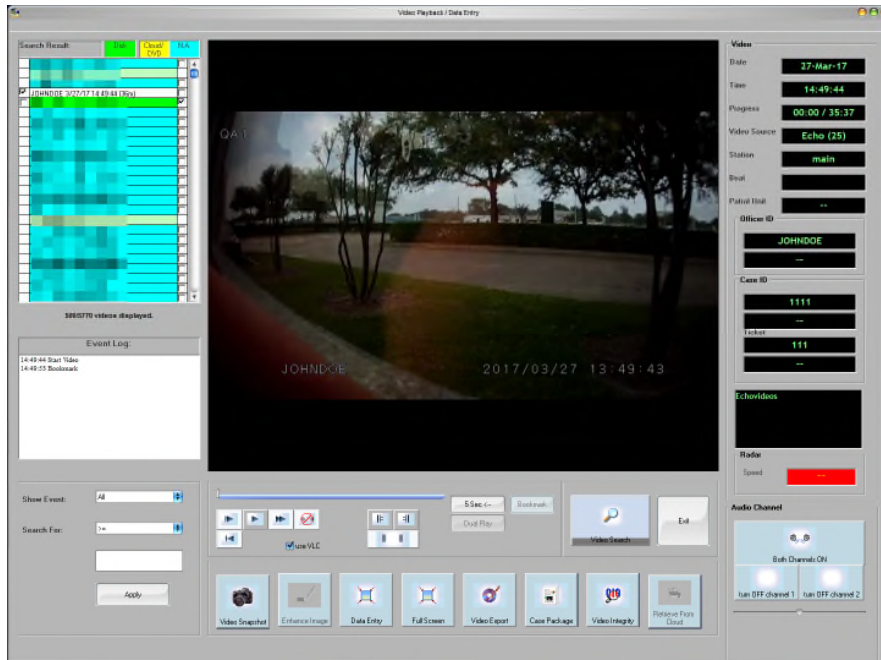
Video Playback / Data Entry

Search Result: Disk Cloud/ DVD N.A

JOHNDOE 3/27/17 14:49:44 (36s)

5865770 videos displayed.

Event Log:

14:49:44 Start Video
14:49:55 Bookmark

Show Event: All

Search For: >=

Apply

QA1

JOHNDOE 2017/03/27 13:49:43

5 Sec <-- Bookmark

Dual Play

use VLC

Video Search

Exit

Video Snapshot Enhance Image Data Entry Full Screen Video Export Case Package Video Integrity Retrieve From Cloud

Video

Date 27-Mar-17

Time 14:49:44

Progress 00:00 / 35:37

Video Source Echo (25)

Station main

Beat

Patrol Unit --

Officer ID

JOHNDOE

--

Case ID

1111

--

Ticket

111

--

Echovideos

Radar

Speed --

Audio Channel

Both Channels ON

turn OFF channel 1 turn OFF channel 2